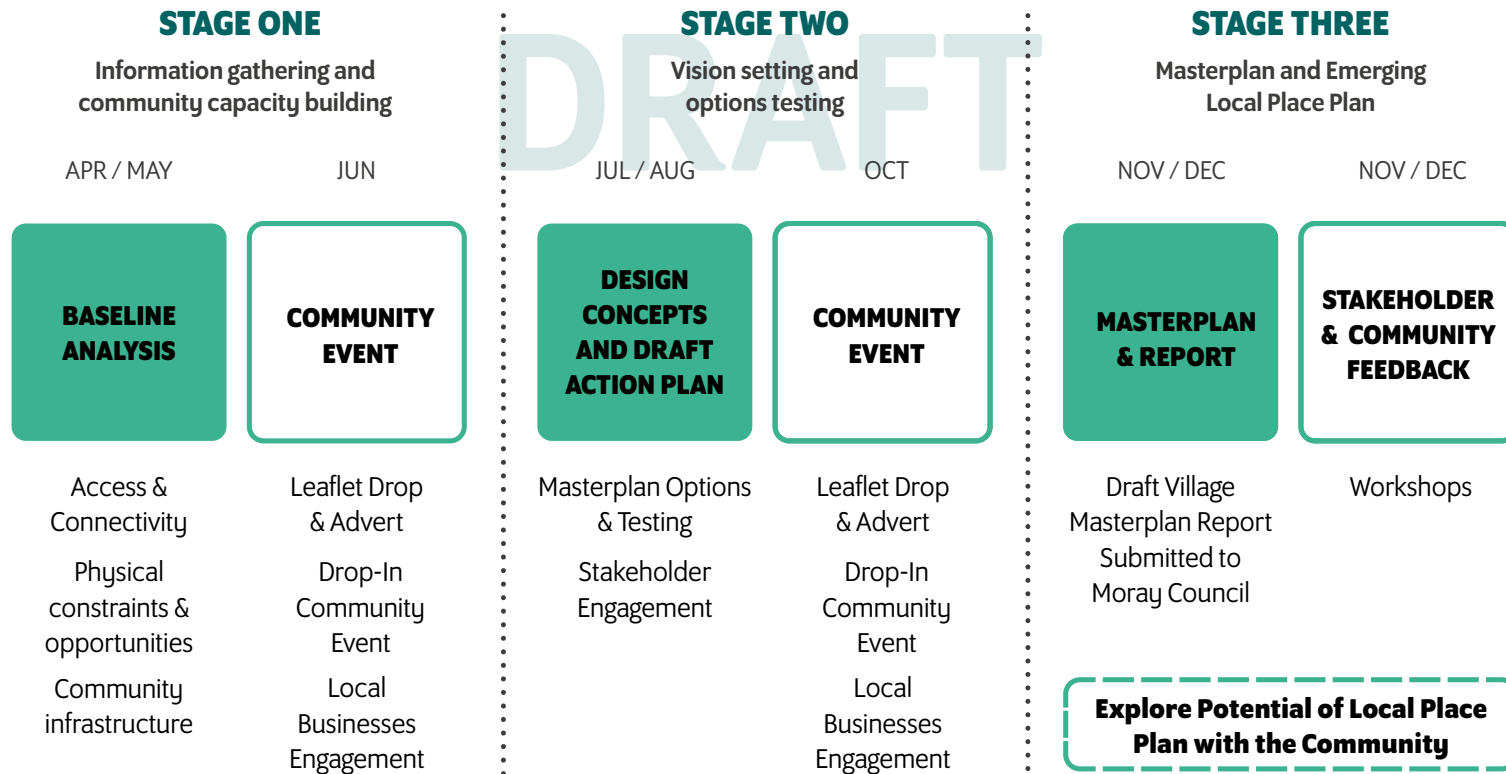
STAGE ONE

Information gathering and community capacity building

APR / MAY

BASELINE ANALYSIS

Access & Connectivity

Physical constraints & opportunities

Community infrastructure

JUN

COMMUNITY EVENT

Leaflet Drop & Advert

Drop-In Community Event

Local Businesses Engagement

STAGE TWO

DRAFT

Vision setting and options testing

JUL / AUG

DESIGN CONCEPTS AND DRAFT ACTION PLAN

Masterplan Options & Testing

Stakeholder Engagement

OCT

COMMUNITY EVENT

Leaflet Drop & Advert

Drop-In Community Event

Local Businesses Engagement

STAGE THREE

Masterplan and Emerging Local Place Plan

NOV / DEC

MASTERPLAN & REPORT

Draft Village Masterplan Report Submitted to Moray Council

NOV / DEC

STAKEHOLDER & COMMUNITY FEEDBACK

Workshops

Explore Potential of Local Place Plan with the Community